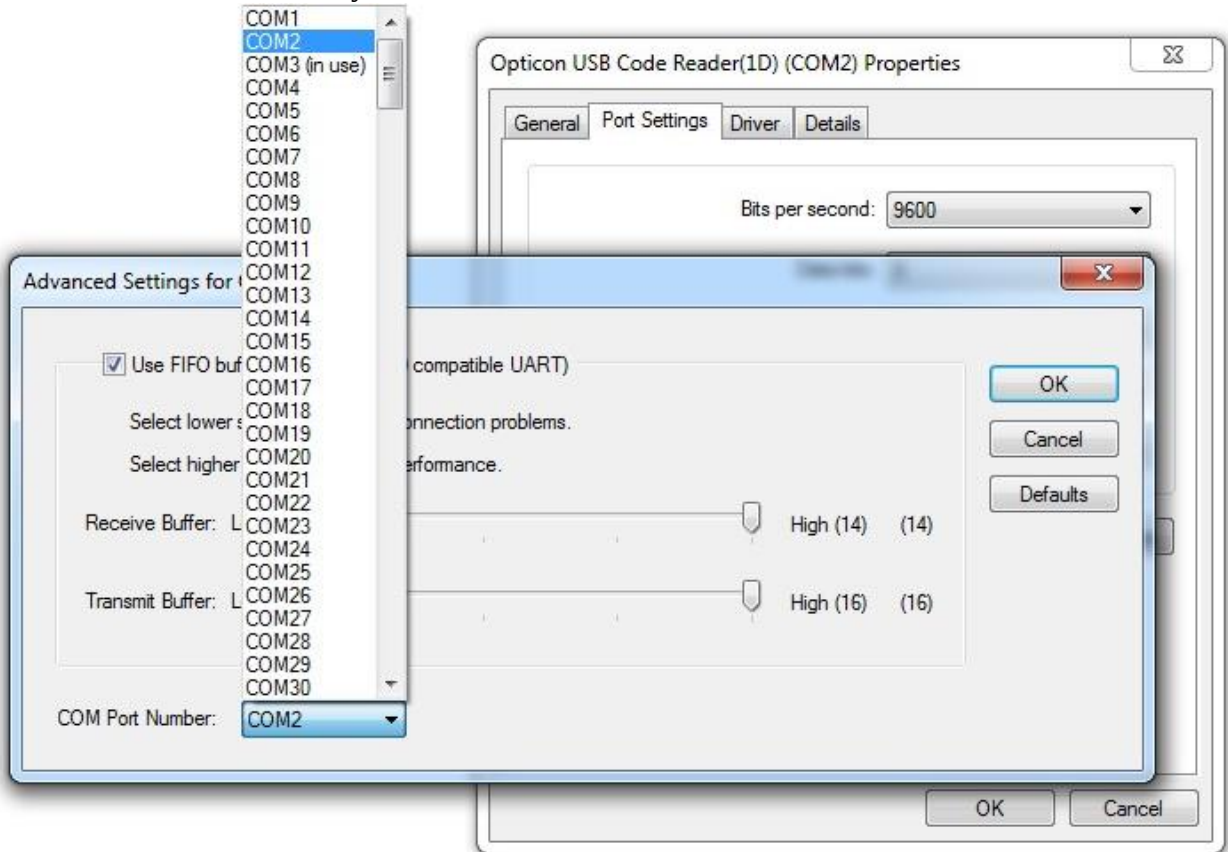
Opticon USB Code Reader(1D) (COM2) Properties

General | Port Settings | Driver | Details

Bits per second: 9600

Advanced Settings for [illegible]

COM1
COM2
COM3 (in use)
COM4
COM5
COM6
COM7
COM8
COM9
COM10
COM11
COM12
COM13
COM14
COM15
COM16
COM17
COM18
COM19
COM20
COM21
COM22
COM23
COM24
COM25
COM26
COM27
COM28
COM29
COM30

Use FIFO buf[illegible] compatible UART)

Select lower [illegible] onnection problems.

Select higher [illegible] erformance.

Receive Buffer: L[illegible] High (14) (14)

Transmit Buffer: L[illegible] High (16) (16)

COM Port Number: COM2

OK

Cancel

Defaults

OK

Cancel